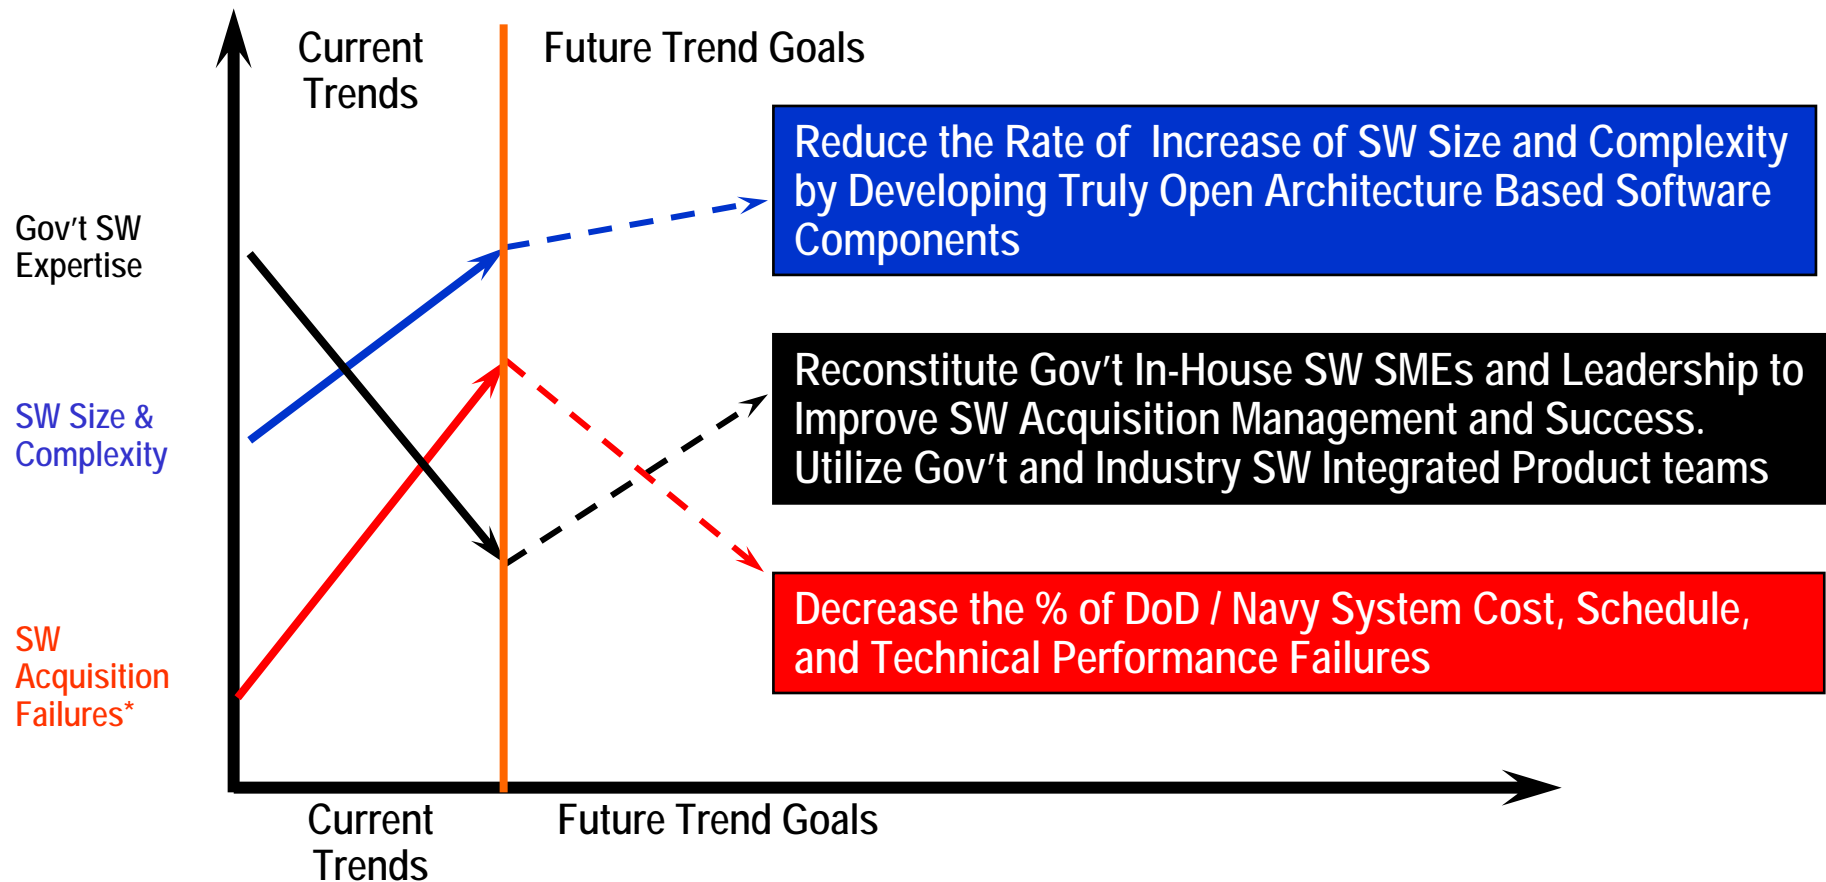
Current Trends

Future Trend Goals

Reduce the Rate of Increase of SW Size and Complexity by Developing Truly Open Architecture Based Software Components

Gov't SW Expertise

SW Size & Complexity

SW Acquisition Failures*

Reconstitute Gov't In-House SW SMEs and Leadership to Improve SW Acquisition Management and Success. Utilize Gov't and Industry SW Integrated Product teams

Decrease the % of DoD / Navy System Cost, Schedule, and Technical Performance Failures

Current Trends

Future Trend Goals